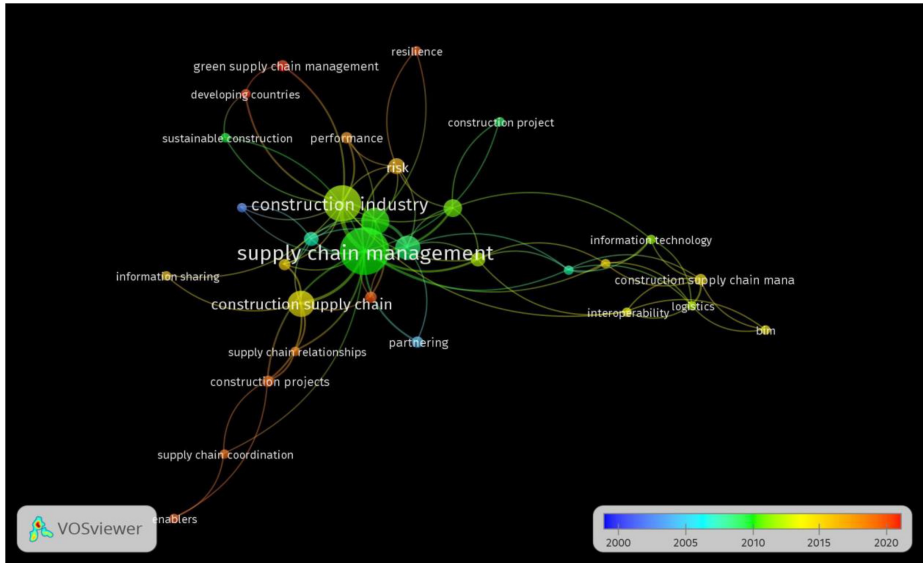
resilience
green supply chain management
developing countries
sustainable construction
performance
construction project
risk
construction industry
supply chain management
information technology
information sharing
construction supply chain mana
construction supply chain
logistics
interoperability
bim
partnering
supply chain relationships
construction projects
supply chain coordination
enablers
VOSviewer
2000
2005
2010
2015
2020